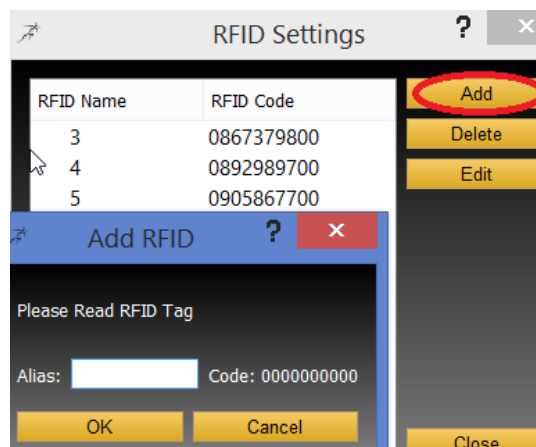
RFID Settings
?
×

| RFID Name | RFID Code |
|---|---|
| 3 | 0867379800 |
| 4 | 0892989700 |
| 5 | 0905867700 |

Add
Delete
Edit

Add RFID
?
×

Please Read RFID Tag

Alias: Code: 0000000000

OK
Cancel

Close